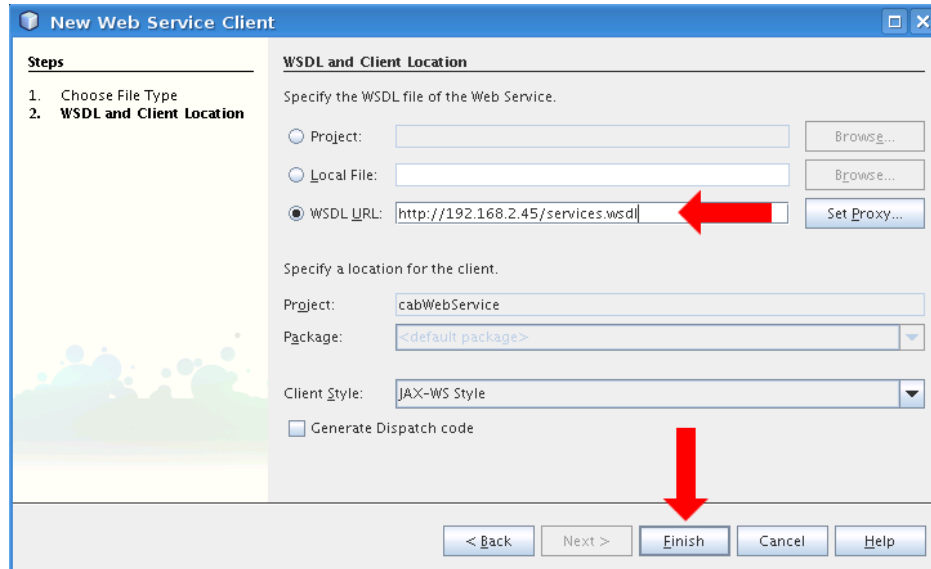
New Web Service Client

Steps

1. Choose File Type
2. WSDL and Client Location

WSDL and Client Location

Specify the WSDL file of the Web Service.

Project:

Browse...

Local File:

Browse...

WSDL URL: http://192.168.2.45/services.wsdl

Set Proxy...

Specify a location for the client.

Project: cabWebService

Package: <default package>

Client Style: JAX-WS Style

Generate Dispatch code

< Back
Next >
Finish
Cancel
Help